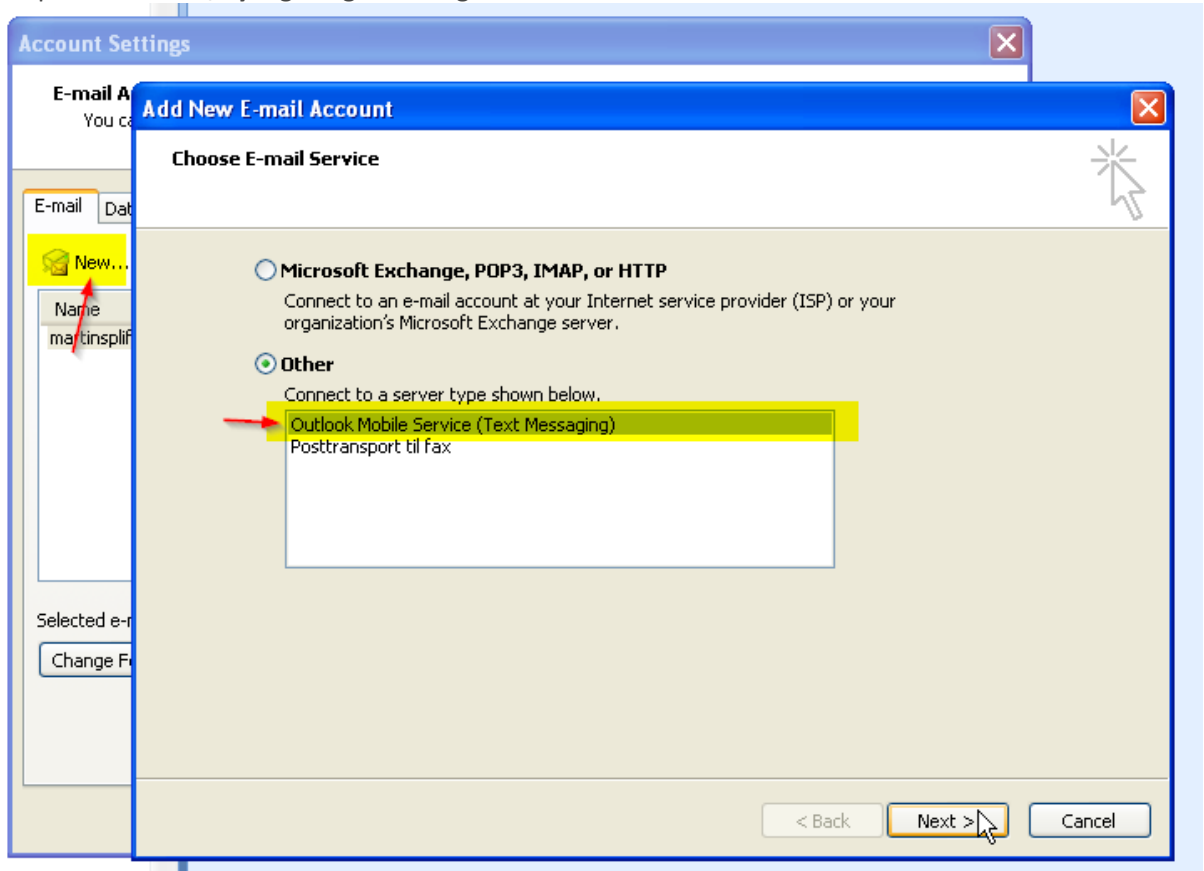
Account Settings

E-mail A
You ca

E-mail
Dat

New...

Name
martinsplif

Selected e-
Change F

Add New E-mail Account

Choose E-mail Service

Microsoft Exchange, POP3, IMAP, or HTTP

Connect to an e-mail account at your Internet service provider (ISP) or your organization's Microsoft Exchange server.

Other

Connect to a server type shown below.

Outlook Mobile Service (Text Messaging)
Posttransport til fax

< Back
Next >
Cancel